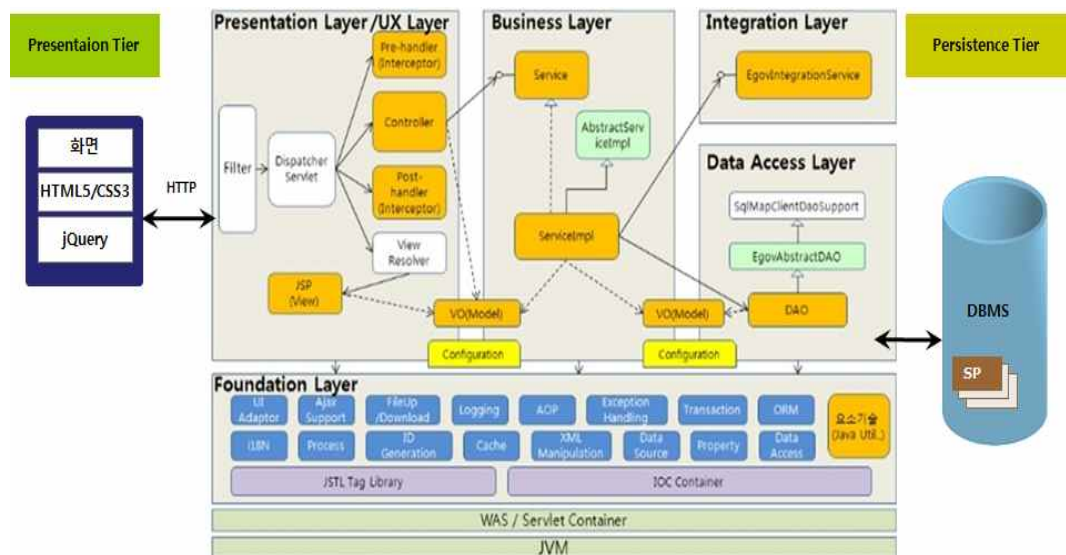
Presentaion Tier

화면

HTML5/CSS3

jQuery

HTTP

Presentation Layer/UX Layer

Filter

Dispatcher Servlet

Pre-handler (Interceptor)

Controller

Post-handler (Interceptor)

View Resolver

JSP (View)

Business Layer

Service

AbstractServiceImpl

ServiceImpl

VO(Model)

Configuration

Integration Layer

EgovIntegrationService

Data Access Layer

SqlMapClientDaoSupport

EgovAbstractDAO

DAO

VO(Model)

Configuration

Persistence Tier

DBMS

SP

Foundation Layer

UI Adaptor

Ajax Support

FileUp /Download

Logging

AOP

Exception Handling

Transaction

ORM

요소기술 (Java Util.)

I18N

Process

ID Generation

Cache

XML Manipulation

Data Source

Property

Data Access

JSTL Tag Library

IOC Container

WAS / Servlet Container

JVM